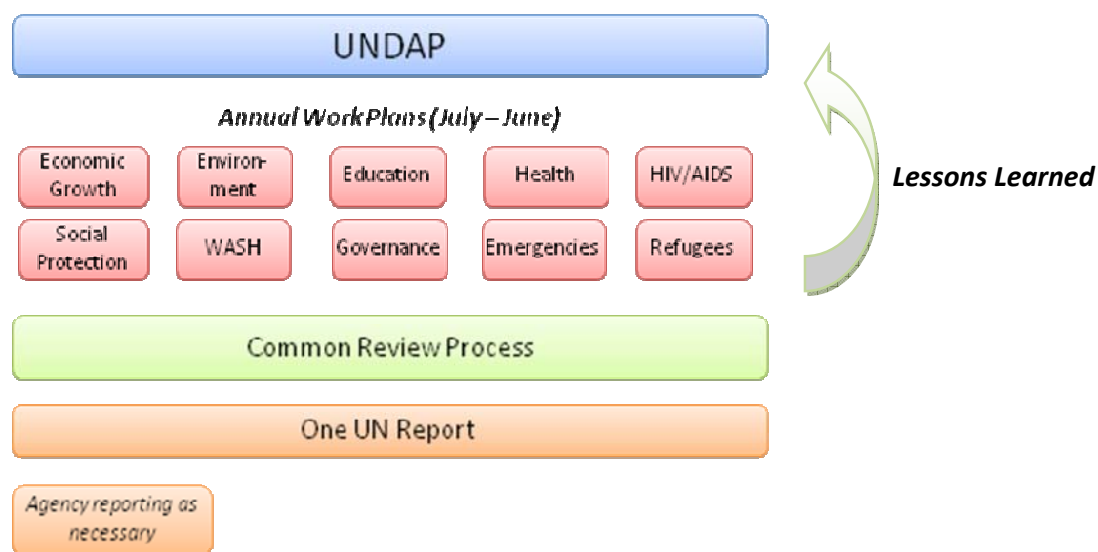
UNDAP

Annual Work Plans (July – June)

Economic Growth

Environment

Education

Health

HIV/AIDS

Social Protection

WASH

Governance

Emergencies

Refugees

Lessons Learned

Common Review Process

One UN Report

Agency reporting as necessary